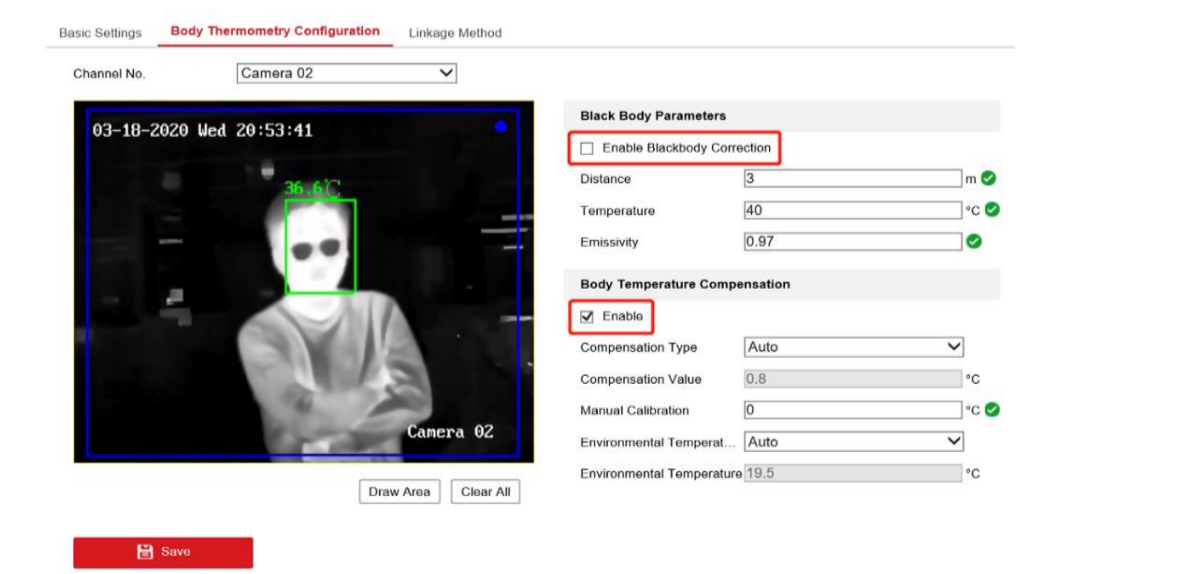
Basic Settings | Body Thermometry Configuration | Linkage Method

Channel No. Camera 02

03-18-2020 Wed 20:53:41

36.6℃

Camera 02

Draw Area | Clear All

Black Body Parameters

Enable Blackbody Correction

| | | |
|---|---|---|
| Distance | 3 | m |
| Temperature | 40 | °C |
| Emissivity | 0.97 | |

Body Temperature Compensation

Enable

| | | |
|---|---|---|
| Compensation Type | Auto | |
| Compensation Value | 0.8 | °C |
| Manual Calibration | 0 | °C |
| Environmental Temperat... | Auto | |
| Environmental Temperature | 19.5 | °C |

Save